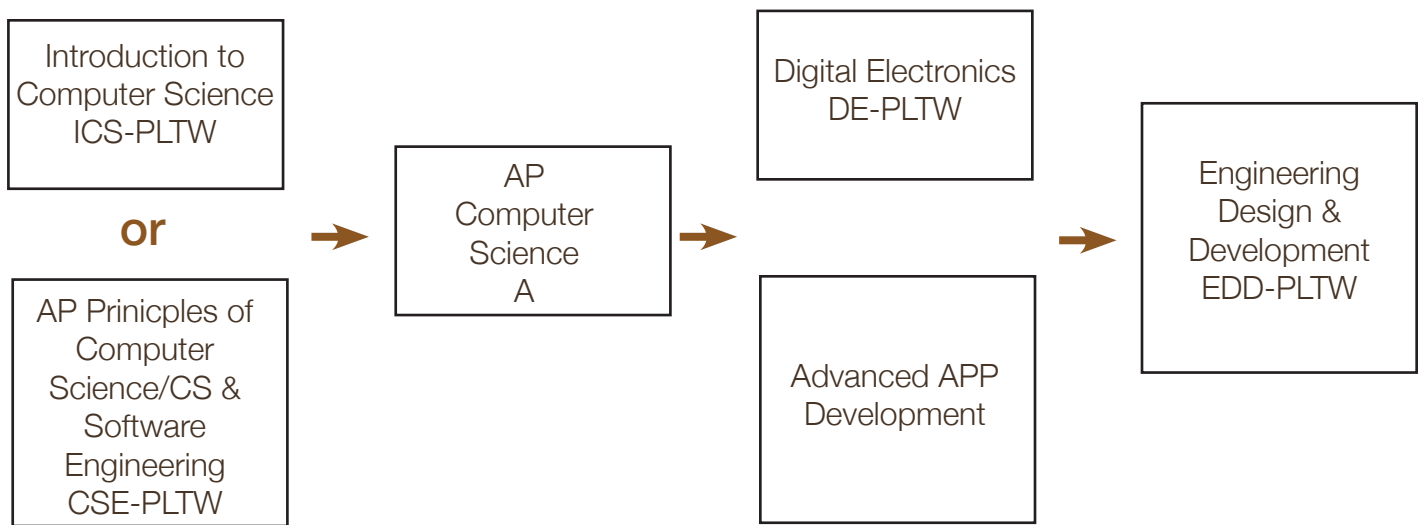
Introduction to Computer Science ICS-PLTW

or

AP Prinicples of Computer Science/CS & Software Engineering CSE-PLTW

AP Computer Science A

Digital Electronics DE-PLTW

Advanced APP Development

Engineering Design & Development EDD-PLTW